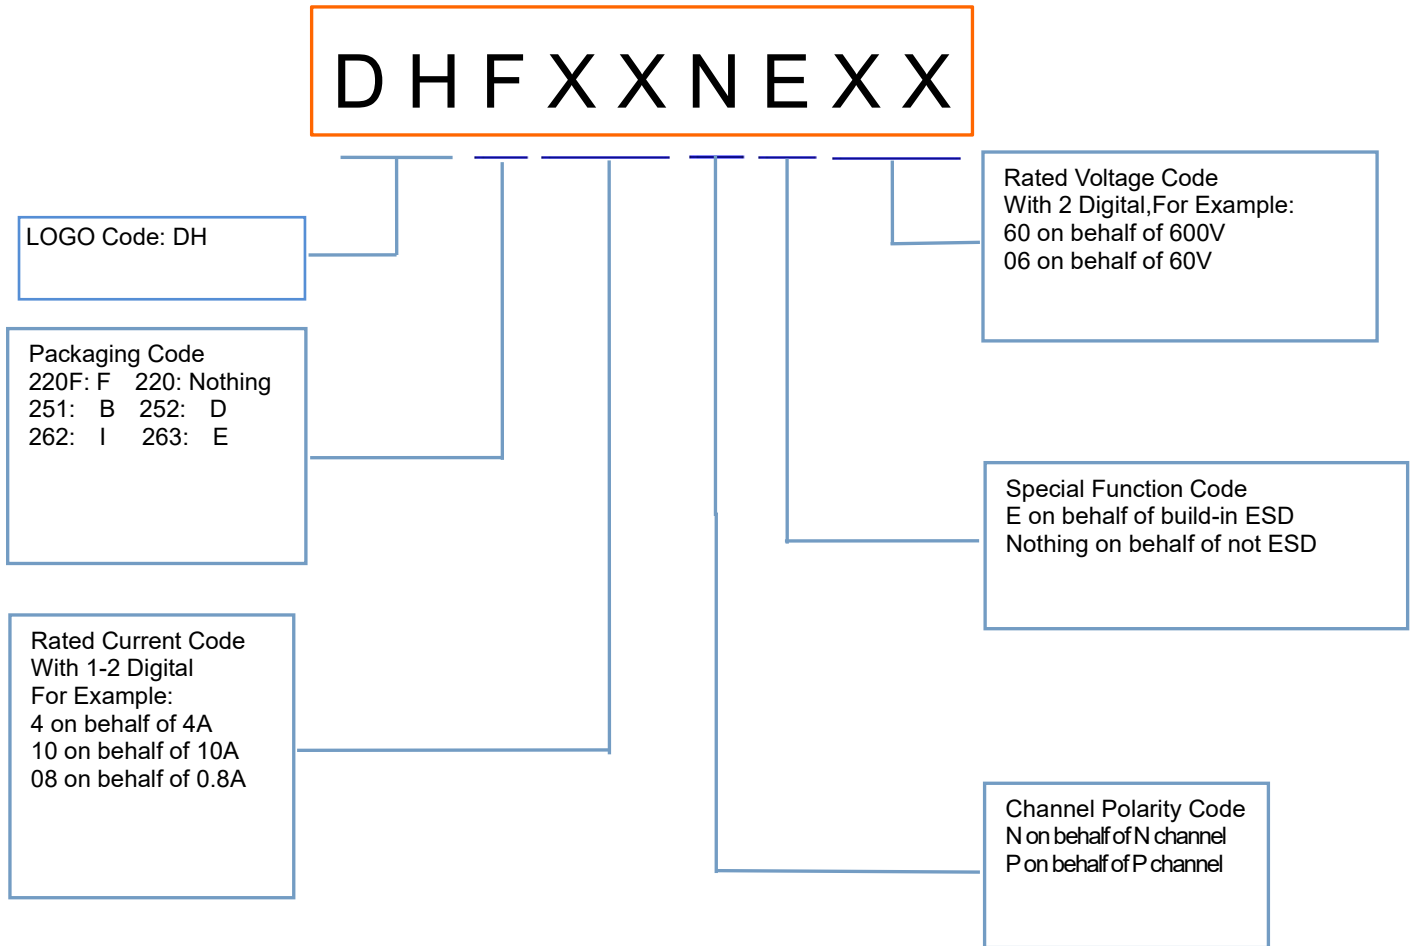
D H F X X N E X X

LOGO Code: DH

Packaging Code
220F: F 220: Nothing
251: B 252: D
262: I 263: E

Rated Current Code
With 1-2 Digital
For Example:
4 on behalf of 4A
10 on behalf of 10A
08 on behalf of 0.8A

Rated Voltage Code
With 2 Digital,For Example:
60 on behalf of 600V
06 on behalf of 60V

Special Function Code
E on behalf of build-in ESD
Nothing on behalf of not ESD

Channel Polarity Code
N on behalf of N channel
P on behalf of P channel